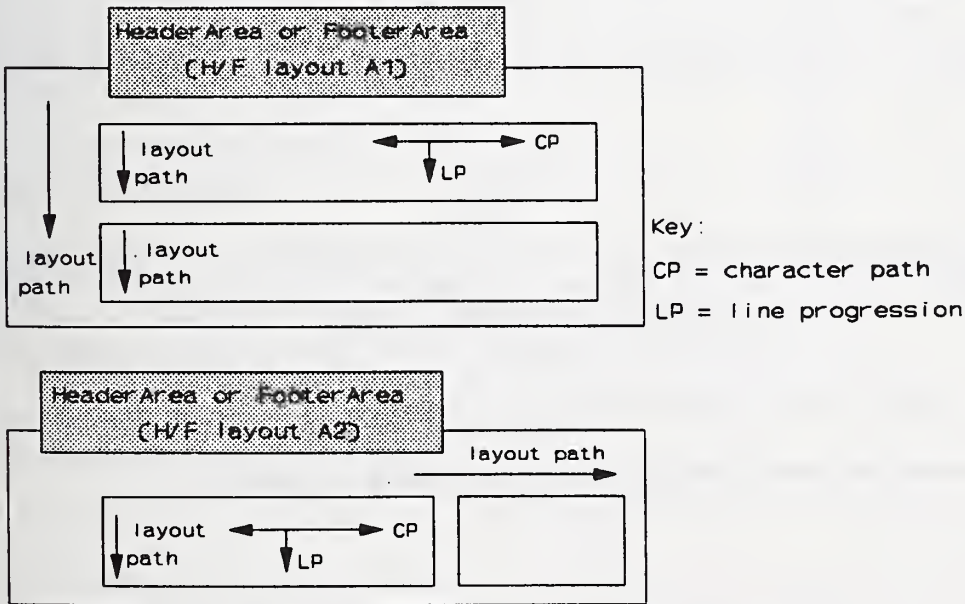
HeaderArea or FooterArea
(H/F layout A1)

layout path

CP

LP

layout path

layout path

Key:

CP = character path

LP = line progression

HeaderArea or FooterArea
(H/F layout A2)

layout path

layout path

CP

LP